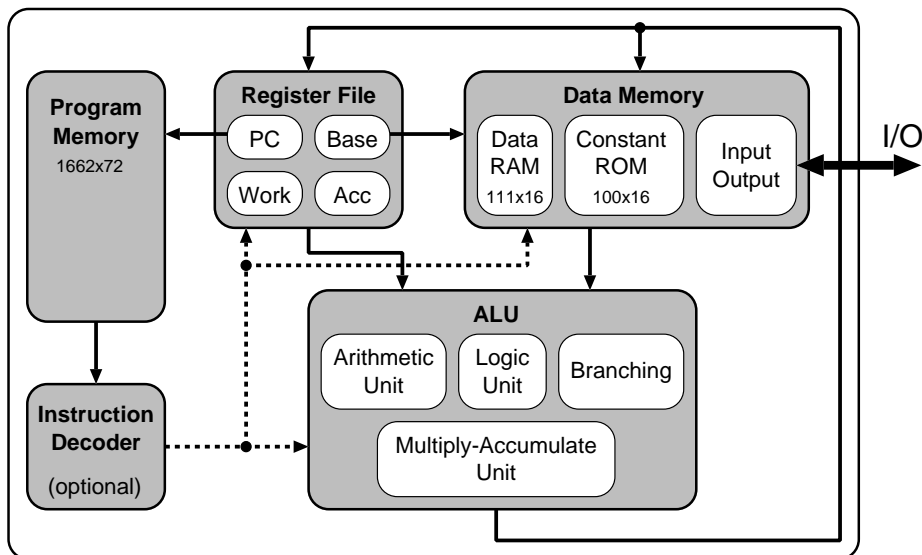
Program Memory
1662x72

Register File
PC
Base
Work
Acc

Data Memory
Data RAM
111x16
Constant ROM
100x16
Input Output

I/O

ALU
Arithmetic Unit
Logic Unit
Branching
Multiply-Accumulate Unit

Instruction Decoder
(optional)